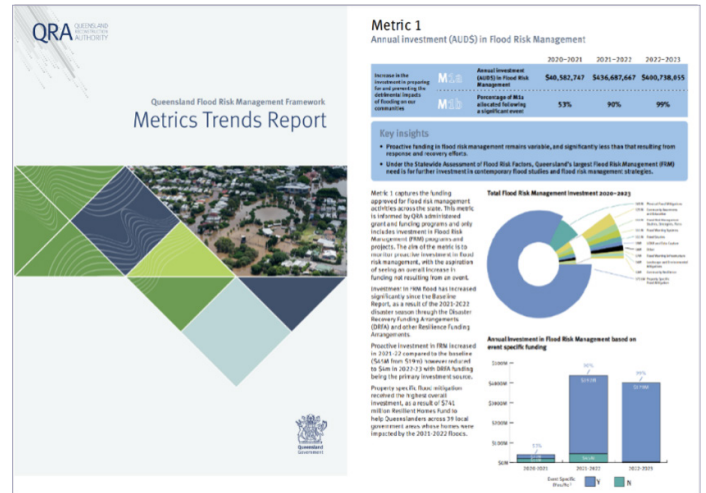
QRA QUEENSLAND RECONSTRUCTION AUTHORITY

Queensland Flood Risk Management Framework

Metrics Trends Report

Queensland Government

Metric 1

Annual investment (AUD$) in Flood Risk Management

| | | | 2020–2021 | 2021–2022 | 2022–2023 |
|---|---|---|---|---|---|
| Increase in the investment in preparing for and preventing the detrimental impacts of flooding on our communities | M1a | Annual investment (AUD$) in Flood Risk Management | $40,582,747 | $456,687,667 | $400,738,655 |
| | M1b | Percentage of M1a allocated following a significant event | 53% | 90% | 99% |

Key Insights

• Proactive funding in flood risk management remains variable, and significantly less than that resulting from response and recovery efforts.

• Under the Statewide Assessment of Flood Risk Factors, Queensland's largest Flood Risk Management (FRM) need is for further investment in contemporary flood studies and flood risk management strategies.

Metric 1 captures the funding approved for flood risk management activities across the state. This metric is informed by QRA administered grant and funding programs and only includes investment in Flood Risk Management (FRM) programs and projects. The aim of the metric is to monitor proactive investment in flood risk management, with the aspiration of seeing an overall increase in funding not resulting from an event.

Investment in FRM flood has increased significantly since the Baseline Report, as a result of the 2021-2022 disaster season through the Disaster Recovery Funding Arrangements (DRFA) and other Resilience Funding Arrangements.

Proactive investment in FRM increased in 2021-22 compared to the baseline ($45M from $19m) however reduced to $5m in 2022-23 with DRFA funding being the primary investment source.

Property specific flood mitigation received the highest overall investment, as a result of $741 million Resilient Homes Fund to help Queenslanders across 39 local government areas whose homes were impacted by the 2021-2022 floods.

Total Flood Risk Management Investment 2020–2023

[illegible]

Annual Investment in Flood Risk Management based on event specific funding

$500M
$400M
$300M
$200M
$100M
$0M

53%
90%
99%

2020-2021
2021-2022
2022-2023

Event Specific (Results)? Y N